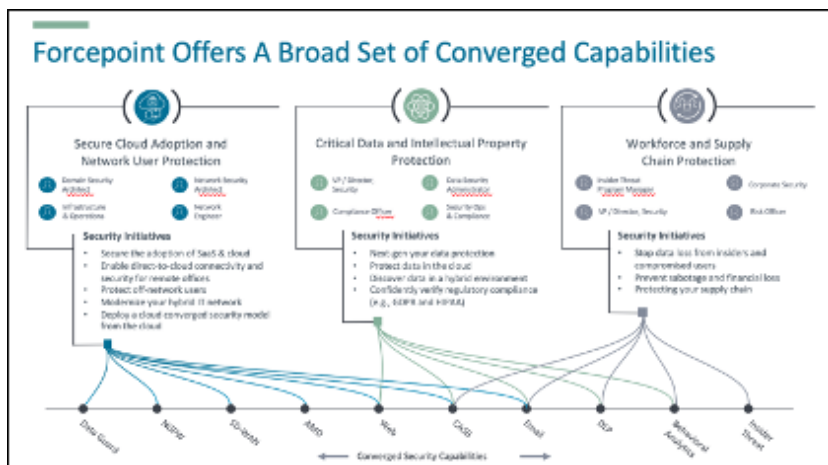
Forcepoint Offers A Broad Set of Converged Capabilities

Secure Cloud Adoption and Network User Protection

Domain Security Architect

Network Security Architect

Infrastructure & Operations

Network Engineer

Security Initiatives

- Secure the adoption of SaaS & cloud
- Enable direct-to-cloud connectivity and security for remote offices
- Protect off-network users
- Modernize your hybrid IT network
- Deploy a cloud converged security model from the cloud

Critical Data and Intellectual Property Protection

VP / Director, Security

Data Security Administrator

Compliance Officer

Security Ops & Compliance

Security Initiatives

- Next-gen your data protection
- Protect data in the cloud
- Discover data in a hybrid environment
- Confidently verify regulatory compliance (e.g., GDPR and HIPAA)

Workforce and Supply Chain Protection

Insider Threat Program Manager

Corporate Security

VP / Director, Security

Risk Officer

Security Initiatives

- Stop data loss from insiders and compromised users
- Prevent sabotage and financial loss
- Protecting your supply chain

Data Guard

NGFW

SD-WAN

RBI

Web

CASB

Email

DLP

Behavioral Analytics

Insider Threat

Converged Security Capabilities